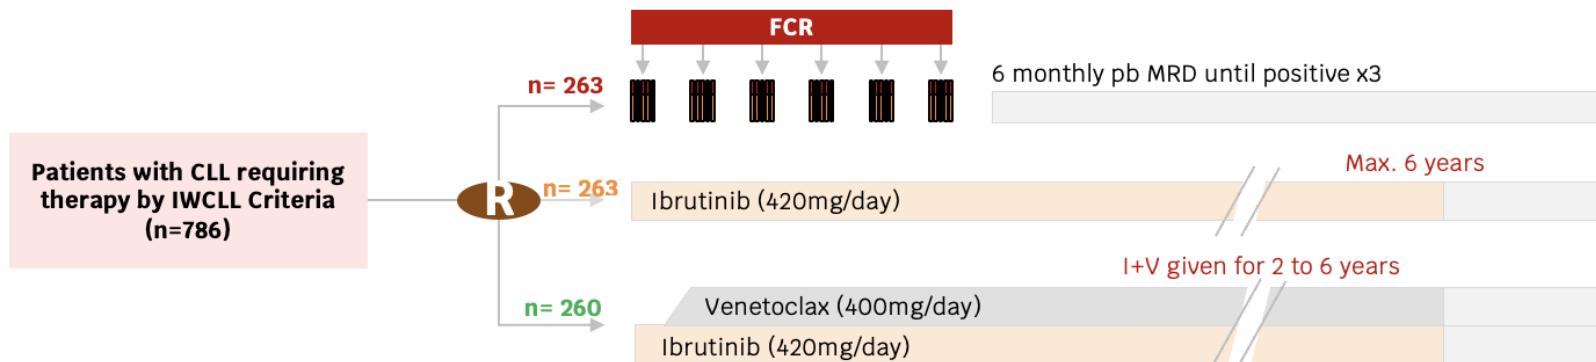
FCR

n= 263

6 monthly pb MRD until positive x3

Patients with CLL requiring therapy by IWCLL Criteria (n=786)

R

n= 263

Max. 6 years

Ibrutinib (420mg/day)

I+V given for 2 to 6 years

n= 260

Venetoclax (400mg/day)

Ibrutinib (420mg/day)